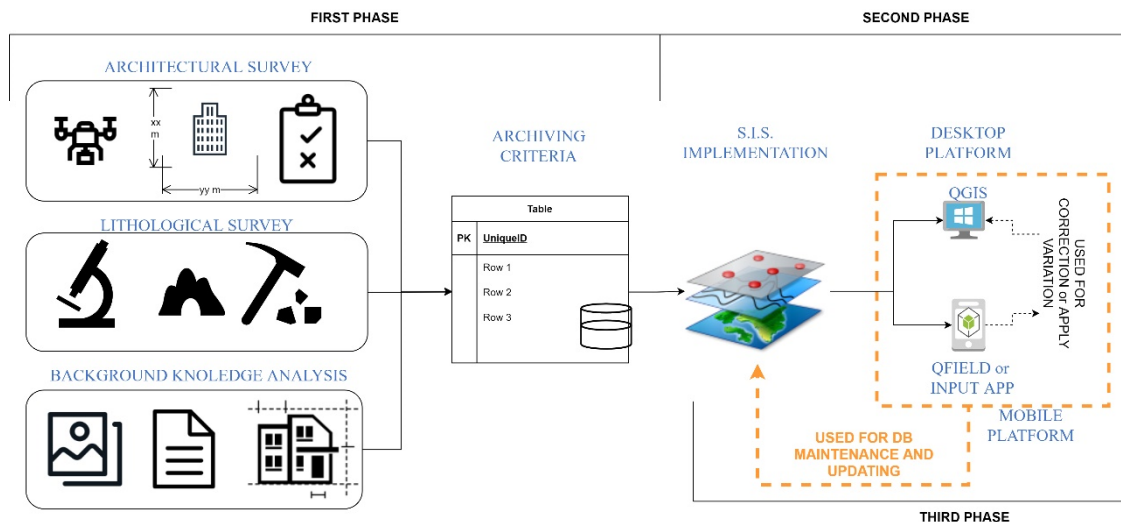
FIRST PHASE

SECOND PHASE

ARCHITECTURAL SURVEY

xx m

yy m

LITHOLOGICAL SURVEY

BACKGROUND KNOLEDGE ANALYSIS

ARCHIVING CRITERIA

| Table | |
|---|---|
| PK | UniqueID |
| | Row 1 |
| | Row 2 |
| | Row 3 |

S.I.S. IMPLEMENTATION

DESKTOP PLATFORM

QGIS

USED FOR CORRECTION or APPLY VARIATION

QFIELD or INPUT APP

MOBILE PLATFORM

USED FOR DB MAINTENANCE AND UPDATING

THIRD PHASE